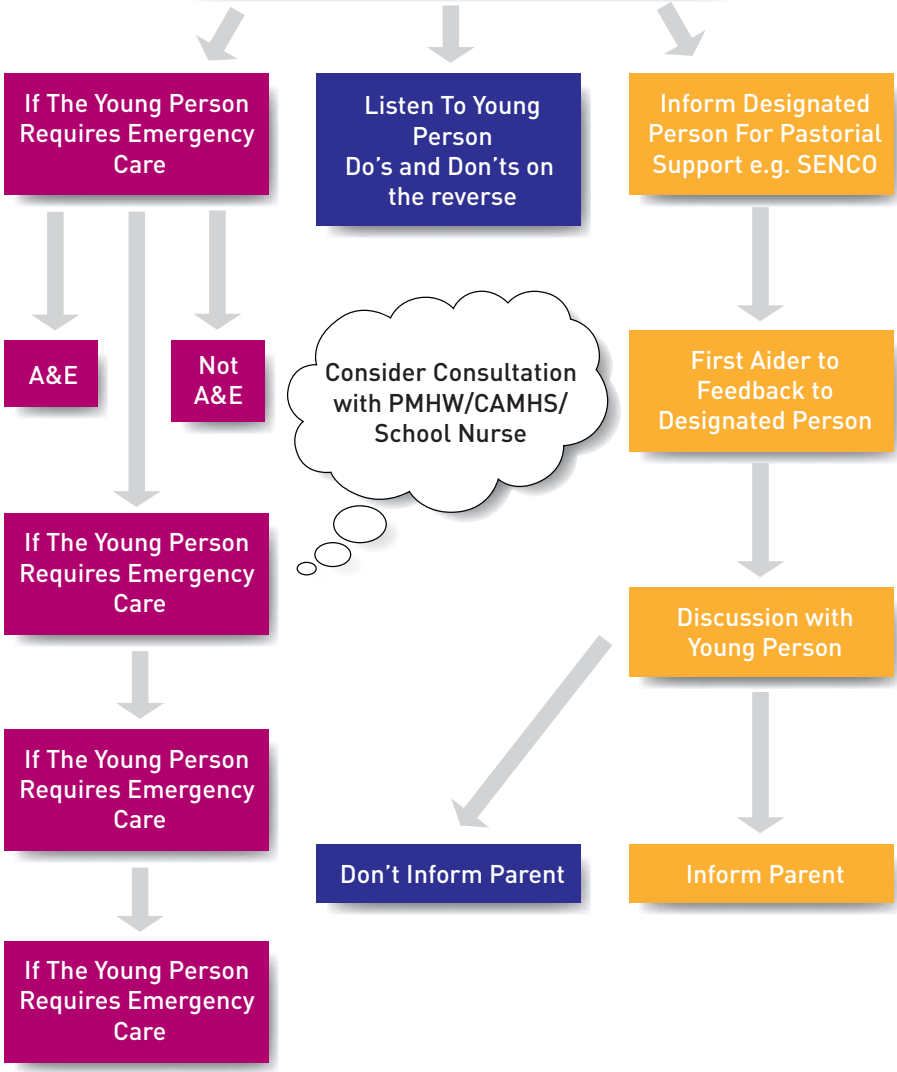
If The Young Person Requires Emergency Care

Listen To Young Person
Do’s and Don’ts on the reverse

Inform Designated Person For Pastorial Support e.g. SENCO

A&E

Not A&E

Consider Consultation with PMHW/CAMHS/ School Nurse

First Aider to Feedback to Designated Person

If The Young Person Requires Emergency Care

Discussion with Young Person

If The Young Person Requires Emergency Care

Don’t Inform Parent

Inform Parent

If The Young Person Requires Emergency Care